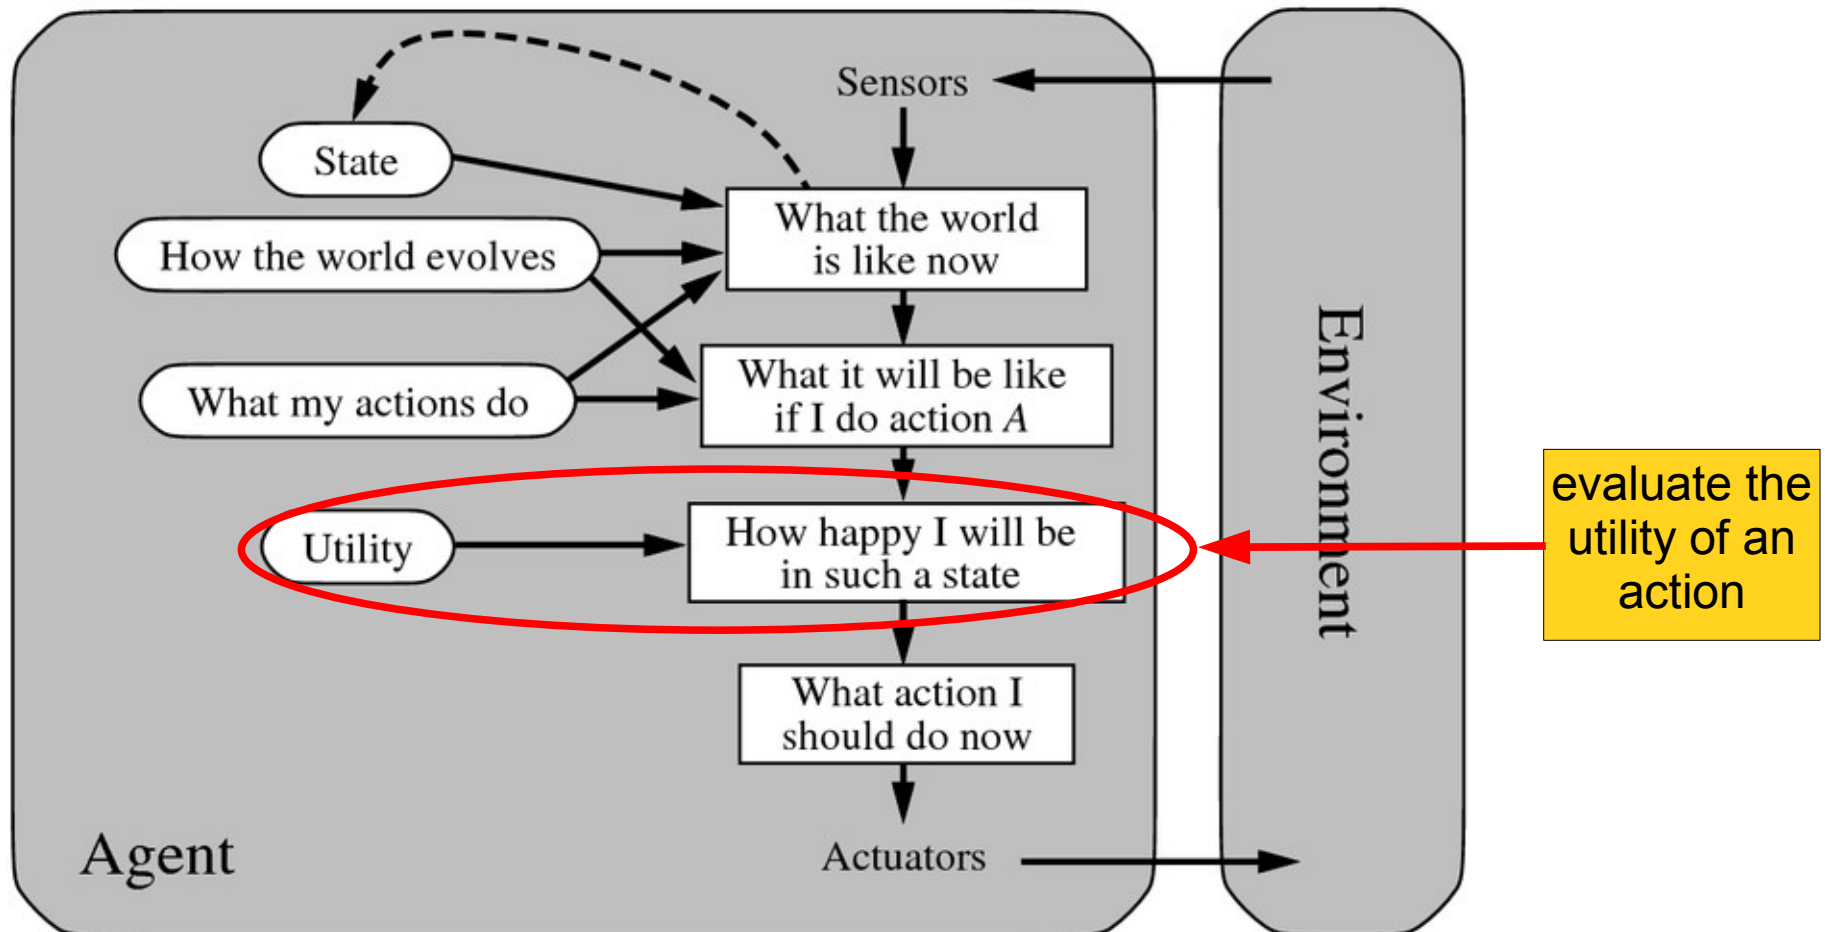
Sensors

State

How the world evolves

What my actions do

Utility

What the world is like now

What it will be like if I do action $A$

How happy I will be in such a state

What action I should do now

Actuators

Agent

Environment

evaluate the utility of an action